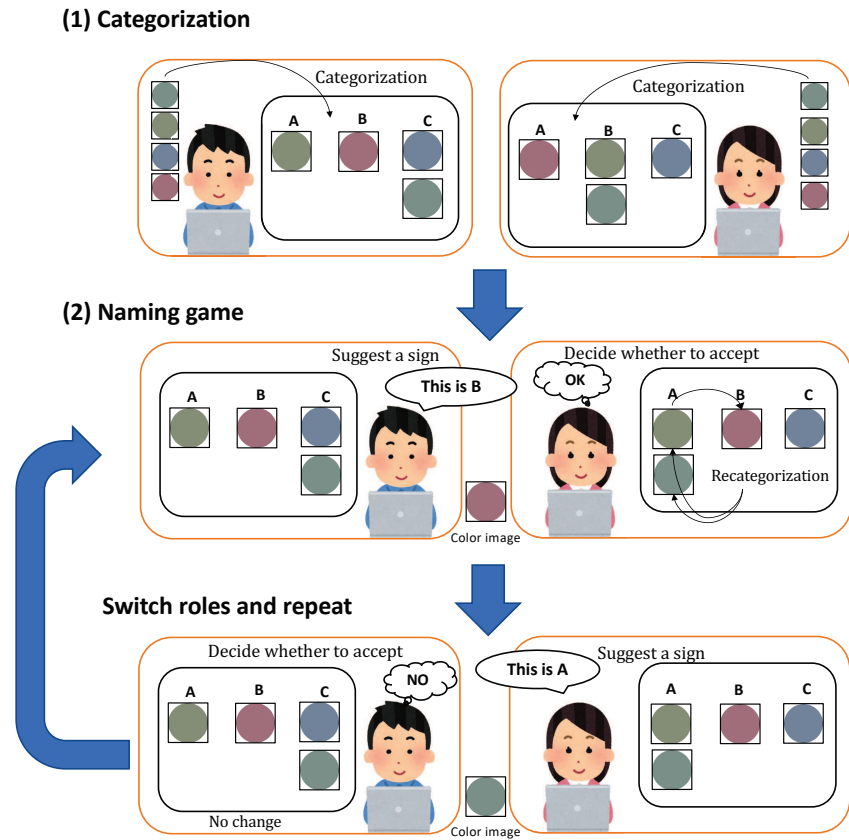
(1) Categorization

Categorization

A B C

Categorization

A B C

(2) Naming game

Suggest a sign

A B C

This is B

Decide whether to accept

OK

A B C

Recategorization

Color image

Switch roles and repeat

Decide whether to accept

NO

A B C

No change

This is A

Suggest a sign

A B C

Color image